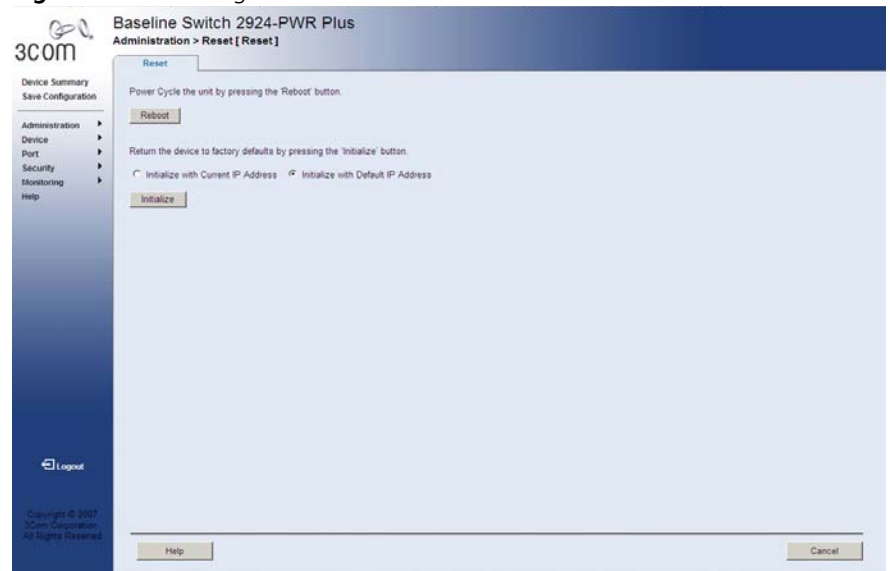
3com

Baseline Switch 2924-PWR Plus
Administration > Reset [ Reset ]

Device Summary
Save Configuration

Administration
Device
Port
Security
Monitoring
Help

Reset

Power Cycle the unit by pressing the 'Reboot' button.

Reboot

Return the device to factory defaults by pressing the 'Initialize' button.

Initialize with Current IP Address   Initialize with Default IP Address

Initialize

Logout

Copyright © 2007
3Com Corporation
All Rights Reserved

Help

Cancel